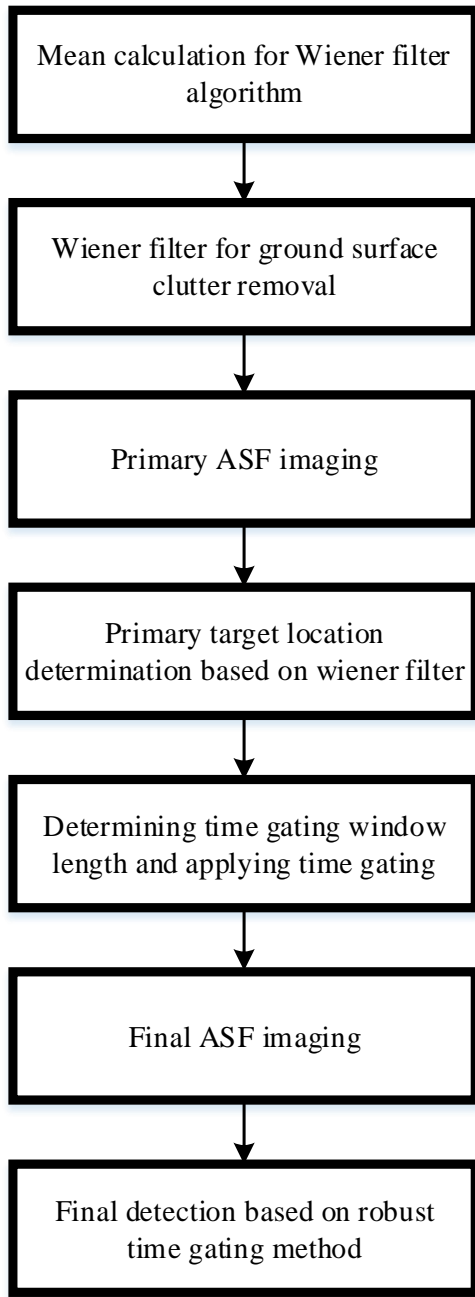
Mean calculation for Wiener filter algorithm

Wiener filter for ground surface clutter removal

Primary ASF imaging

Primary target location determination based on wiener filter

Determining time gating window length and applying time gating

Final ASF imaging

Final detection based on robust time gating method